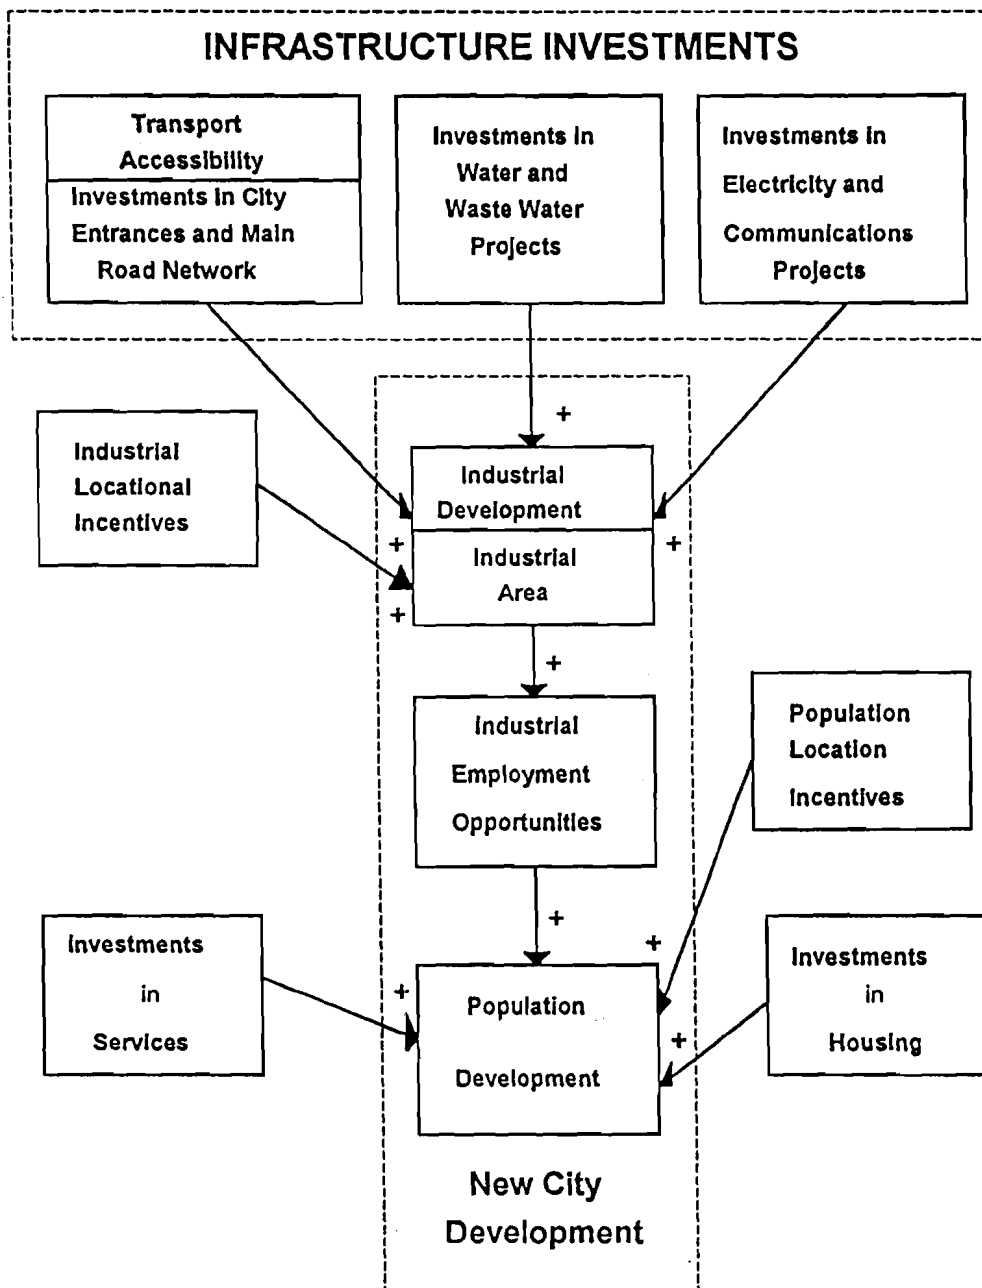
INFRASTRUCTURE INVESTMENTS

Transport Accessibility

Investments in City Entrances and Main Road Network

Investments in Water and Waste Water Projects

Investments in Electricity and Communications Projects

+

Industrial Locational Incentives

Industrial Development

Industrial Area

+

+

+

+

Industrial Employment Opportunities

Population Location Incentives

+

+

Investments in Services

+

Population Development

+

Investments in Housing

New City Development